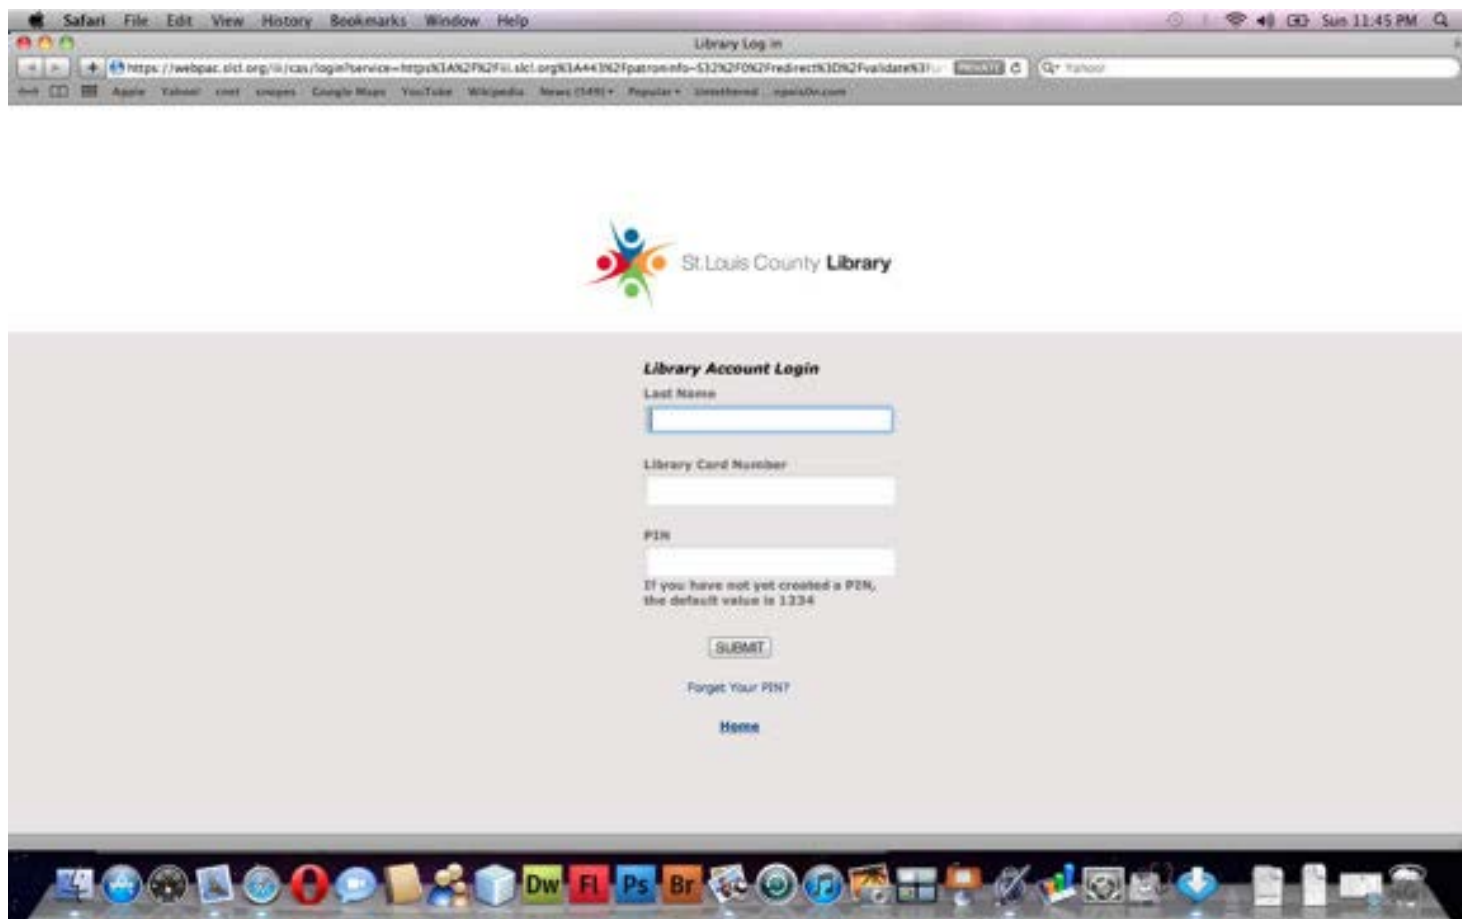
Safari File Edit View History Bookmarks Window Help

Sun 11:45 PM

Library Log in

https://webpac.slcl.org/iii/cas/login?service=https%3A%2F%2Fiii.slcl.org%3A443%2Fpatroninfo~S32%2F0%2Fredirect%3D%2Fvalidate%3F

PRIVATE

Yahoo!

Apple Yahoo! cnet snopes Google Maps YouTube Wikipedia News (149) Popular Untethered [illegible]

St.Louis County Library

Library Account Login

Last Name

Library Card Number

PIN

If you have not yet created a PIN, the default value is 1234

SUBMIT

Forget Your PIN?

Home

Dw Fl Ps Br